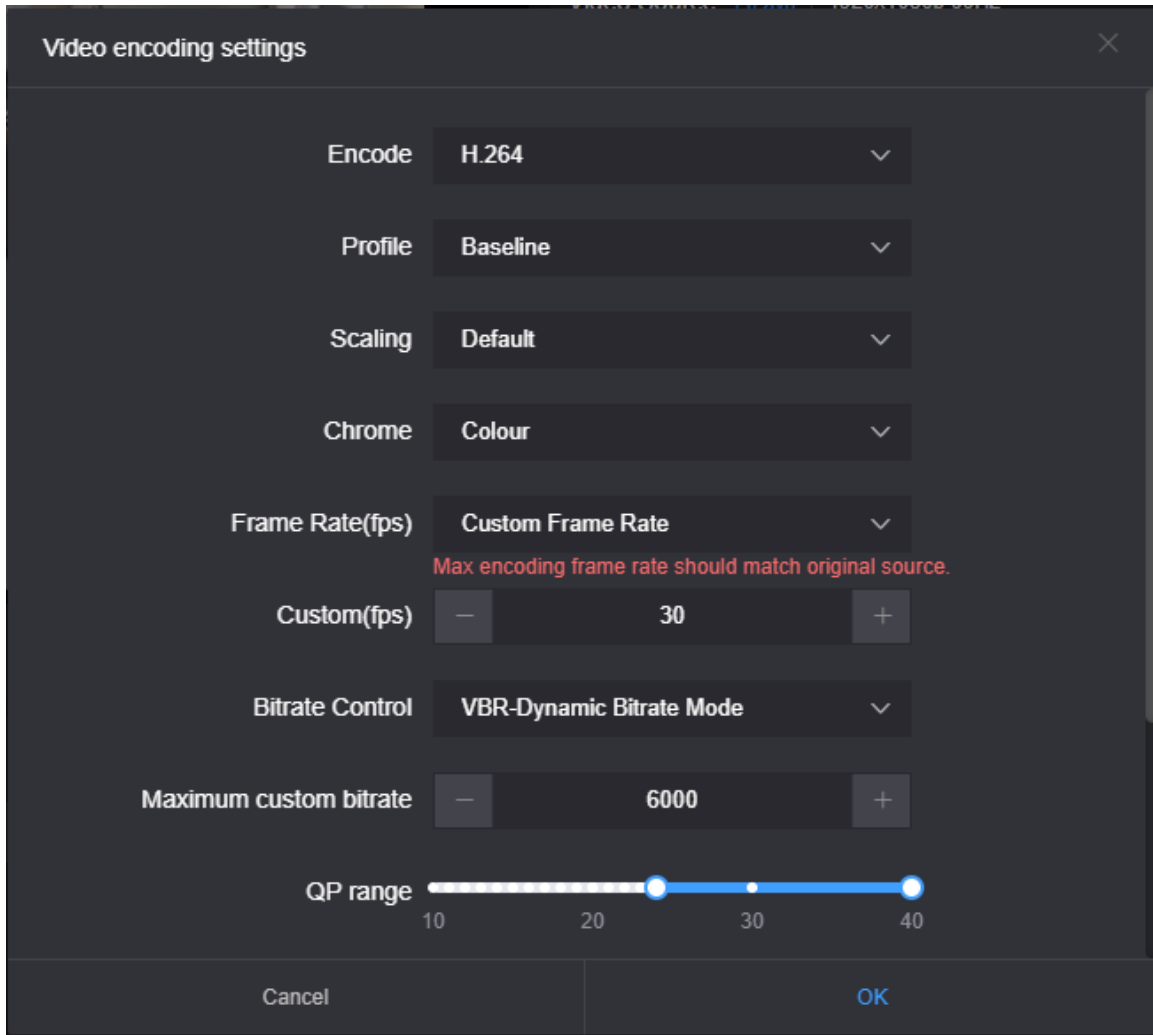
Video encoding settings

Encode H.264

Profile Baseline

Scaling Default

Chrome Colour

Frame Rate(fps) Custom Frame Rate

Max encoding frame rate should match original source.

Custom(fps) − 30 +

Bitrate Control VBR-Dynamic Bitrate Mode

Maximum custom bitrate − 6000 +

QP range

10 20 30 40

Cancel

OK